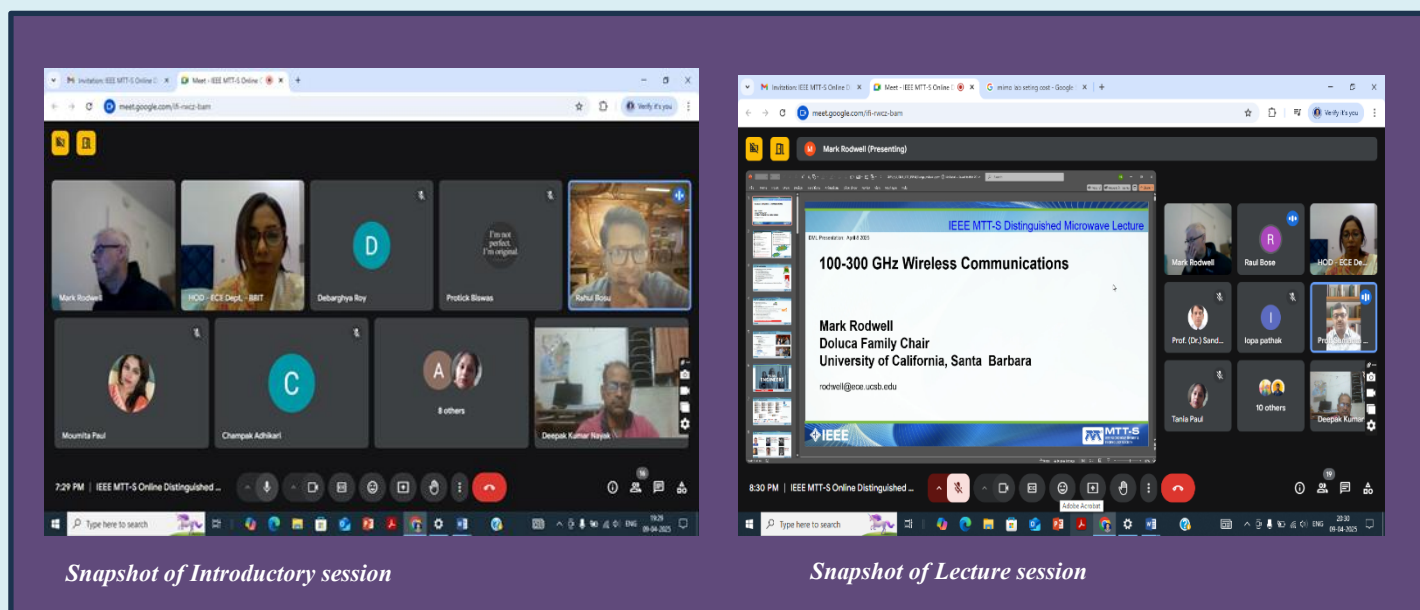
Invitation: IEEE MTT-S Online D
Meet – IEEE MTT-S Online D
meet.google.com/ifi-rwcz-bam
Verify it's you

Mark Rodwell
HOD - ECE Dept. - BBIT
D
Debarghya Roy
I'm not perfect. I'm original
Protick Biswas
Rahul Bosu
Moumita Paul
C
Champak Adhikari
A
8 others
Deepak Kumar Nayak

7:29 PM | IEEE MTT-S Online Distinguished ...
16
Type here to search
ENG
19:29
09-04-2025

Snapshot of Introductory session

Invitation: IEEE MTT-S Online D
Meet – IEEE MTT-S Online D
mimo lab setting cost - Google
meet.google.com/ifi-rwcz-bam
Verify it's you
Mark Rodwell (Presenting)

IEEE MTT-S Distinguished Microwave Lecture
DML Presentation: April 2025
100-300 GHz Wireless Communications
Mark Rodwell
Doluca Family Chair
University of California, Santa Barbara
rodwell@ece.ucsb.edu
IEEE
MTT-S

Mark Rodwell
R
Raul Bose
HOD - ECE De...
Prof. (Dr.) Sand...
I
Iopa pathak
Prof...
Tania Paul
10 others
Deepak Kumar

8:30 PM | IEEE MTT-S Online Distinguished ...
19
Adobe Acrobat
Type here to search
ENG
20:30
09-04-2025

Snapshot of Lecture session